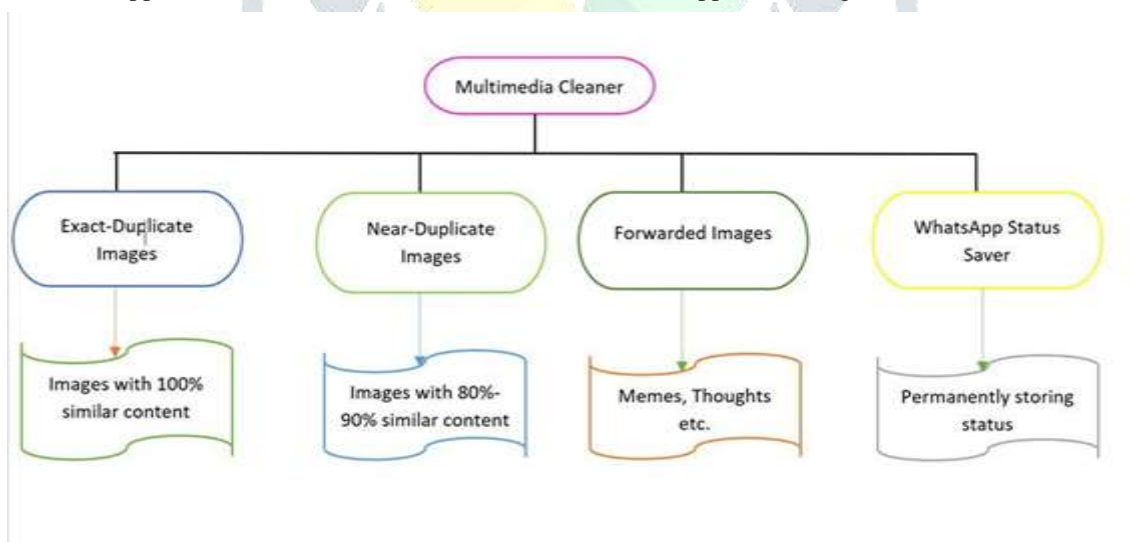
Multimedia Cleaner

Exact-Duplicate Images

Near-Duplicate Images

Forwarded Images

WhatsApp Status Saver

Images with 100% similar content

Images with 80%-90% similar content

Memes, Thoughts etc.

Permanently storing status